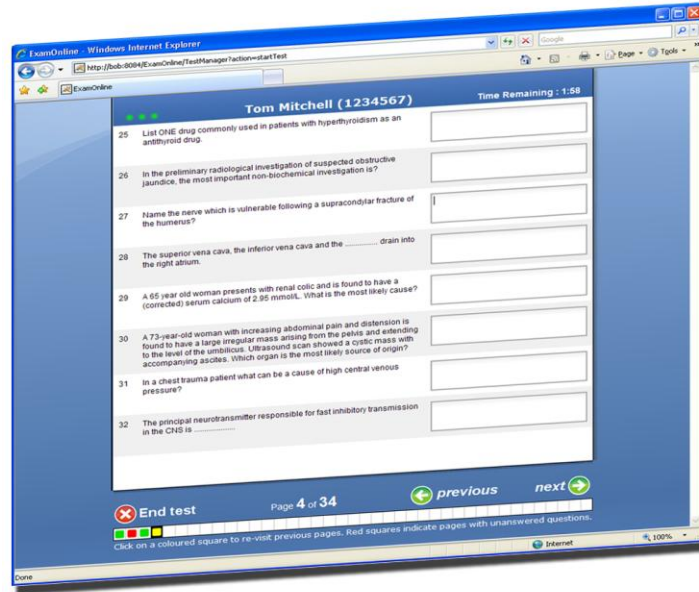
ExamOnline - Windows Internet Explorer
http://bob:8084/ExamOnline/TestManager?action=startTest
Google
ExamOnline
Page Tools

Tom Mitchell (1234567)
Time Remaining : 1:58

25 List ONE drug commonly used in patients with hyperthyroidism as an antithyroid drug.

26 In the preliminary radiological investigation of suspected obstructive jaundice, the most important non-biochemical investigation is?

27 Name the nerve which is vulnerable following a supracondylar fracture of the humerus?

28 The superior vena cava, the inferior vena cava and the ............ drain into the right atrium.

29 A 65 year old woman presents with renal colic and is found to have a (corrected) serum calcium of 2.95 mmol/L. What is the most likely cause?

30 A 73-year-old woman with increasing abdominal pain and distension is found to have a large irregular mass arising from the pelvis and extending to the level of the umbilicus. Ultrasound scan showed a cystic mass with accompanying ascites. Which organ is the most likely source of origin?

31 In a chest trauma patient what can be a cause of high central venous pressure?

32 The principal neurotransmitter responsible for fast inhibitory transmission in the CNS is ..................

End test
Page 4 of 34
previous
next
Click on a coloured square to re-visit previous pages. Red squares indicate pages with unanswered questions.
Done
Internet
100%